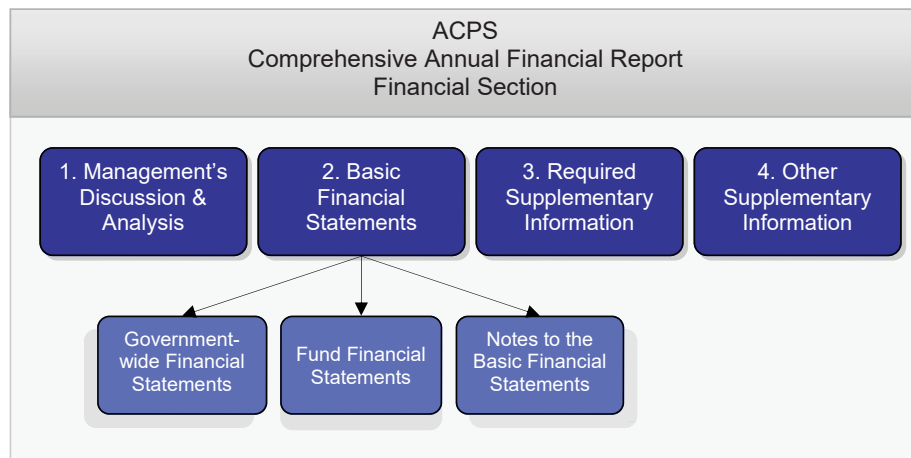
ACPS
Comprehensive Annual Financial Report
Financial Section

1. Management's Discussion & Analysis

2. Basic Financial Statements

3. Required Supplementary Information

4. Other Supplementary Information

Government-wide Financial Statements

Fund Financial Statements

Notes to the Basic Financial Statements